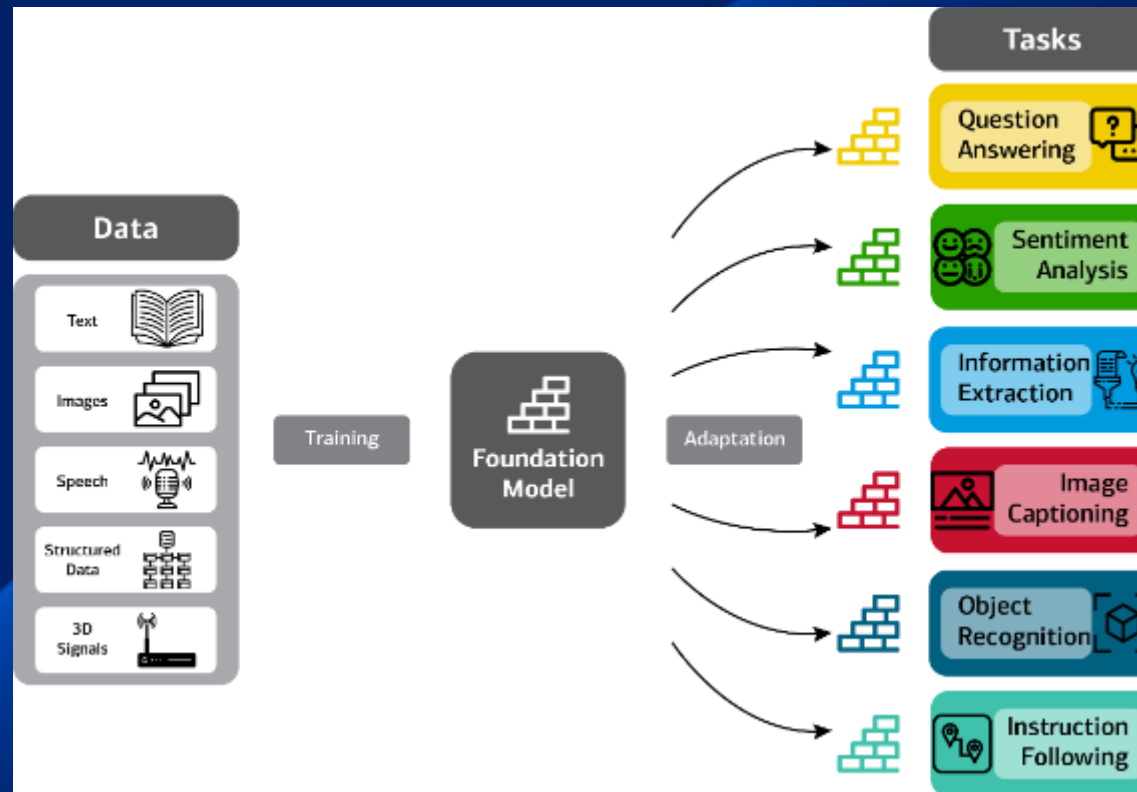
Data

Text

Images

Speech

Structured Data

3D Signals

Training

Foundation Model

Adaptation

Tasks

Question Answering

Sentiment Analysis

Information Extraction

Image Captioning

Object Recognition

Instruction Following